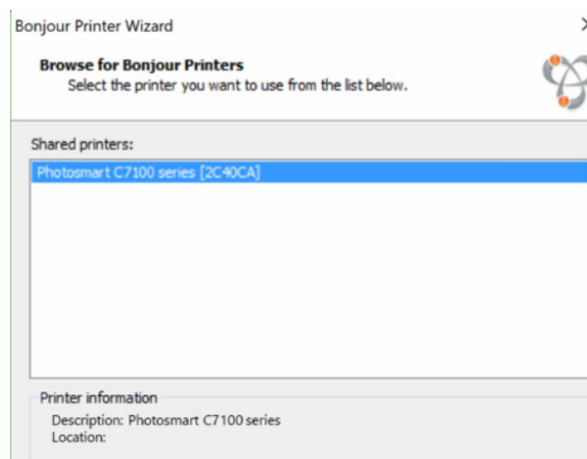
Bonjour Printer Wizard

Browse for Bonjour Printers
Select the printer you want to use from the list below.

Shared printers:

Photosmart C7100 series [2C40CA]

Printer information
Description: Photosmart C7100 series
Location: